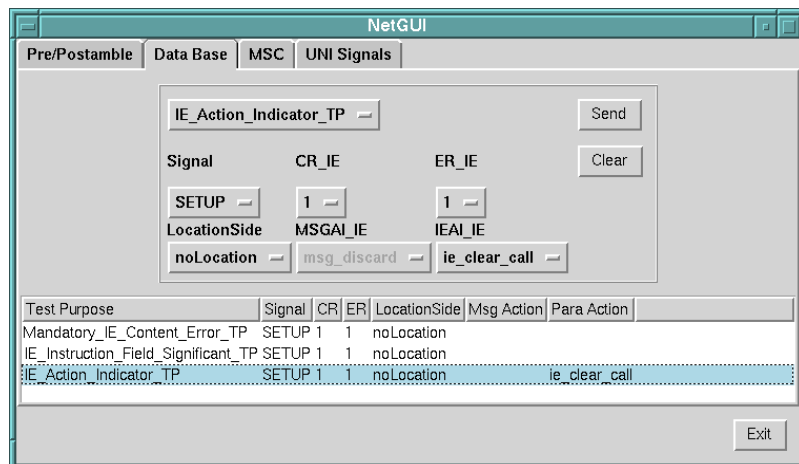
NetGUI

Pre/Postamble | Data Base | MSC | UNI Signals

IE_Action_Indicator_TP

Send

Signal CR_IE ER_IE

Clear

SETUP 1 1

LocationSide MSGAI_IE IEAI_IE

noLocation msg_discard ie_clear_call

| Test Purpose | Signal | CR | ER | LocationSide | Msg Action | Para Action |
|---|---|---|---|---|---|---|
| Mandatory_IE_Content_Error_TP | SETUP | 1 | 1 | noLocation | | |
| IE_Instruction_Field_Significant_TP | SETUP | 1 | 1 | noLocation | | |
| IE_Action_Indicator_TP | SETUP | 1 | 1 | noLocation | | ie_clear_call |

Exit